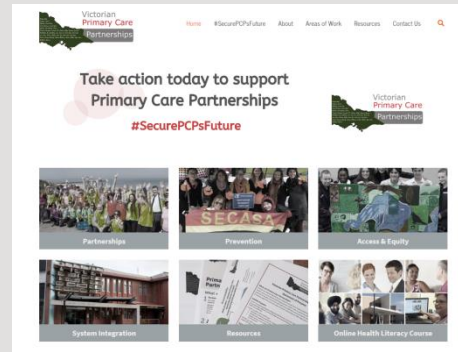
Victorian Primary Care Partnerships

Home #SecurePCPsFuture About Areas of Work Resources Contact Us

Take action today to support Primary Care Partnerships

#SecurePCPsFuture

Victorian Primary Care Partnerships

SECASA

Partnerships

Prevention

Access & Equity

Prima Partn

System Integration

Resources

Online Health Literacy Course